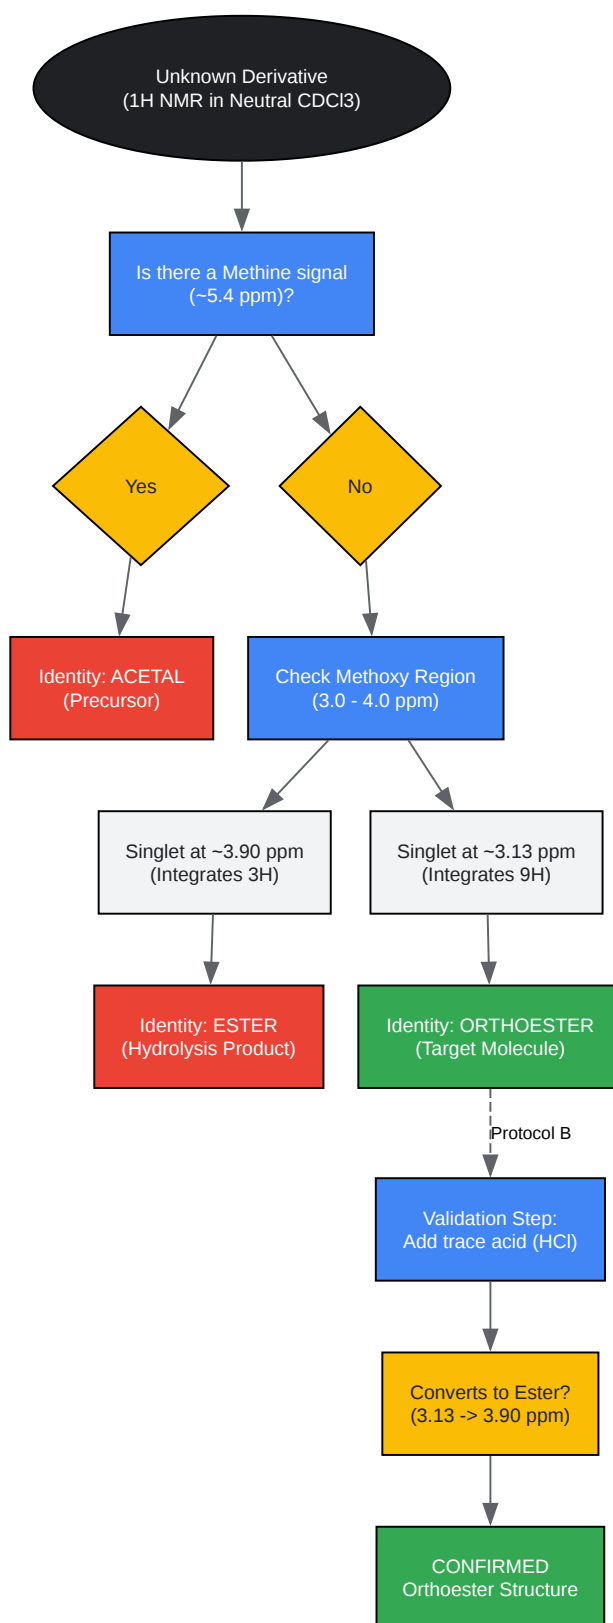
Unknown Derivative
(1H NMR in Neutral CDCl3)

Is there a Methine signal
(~5.4 ppm)?

Yes

No

Identity: ACETAL
(Precursor)

Check Methoxy Region
(3.0 - 4.0 ppm)

Singlet at ~3.90 ppm
(Integrates 3H)

Singlet at ~3.13 ppm
(Integrates 9H)

Identity: ESTER
(Hydrolysis Product)

Identity: ORTHOESTER
(Target Molecule)

Protocol B

Validation Step:
Add trace acid (HCl)

Converts to Ester?
(3.13 -> 3.90 ppm)

CONFIRMED
Orthoester Structure